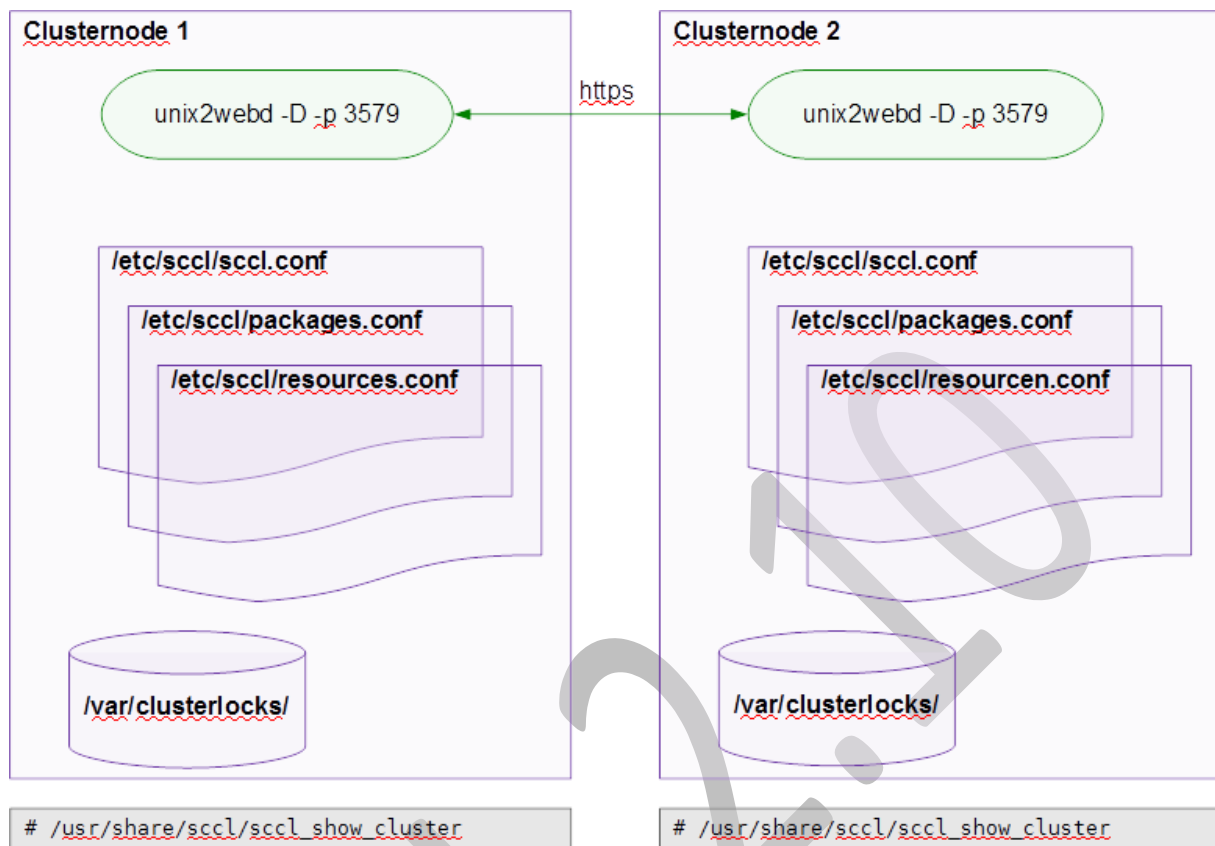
Clusternode 1

unix2webd -D -p 3579

/etc/sccl/sccl.conf

/etc/sccl/packages.conf

/etc/sccl/resources.conf

/var/clusterlocks/

https

Clusternode 2

unix2webd -D -p 3579

/etc/sccl/sccl.conf

/etc/sccl/packages.conf

/etc/sccl/resourcen.conf

/var/clusterlocks/

# /usr/share/sccl/sccl_show_cluster

# /usr/share/sccl/sccl_show_cluster